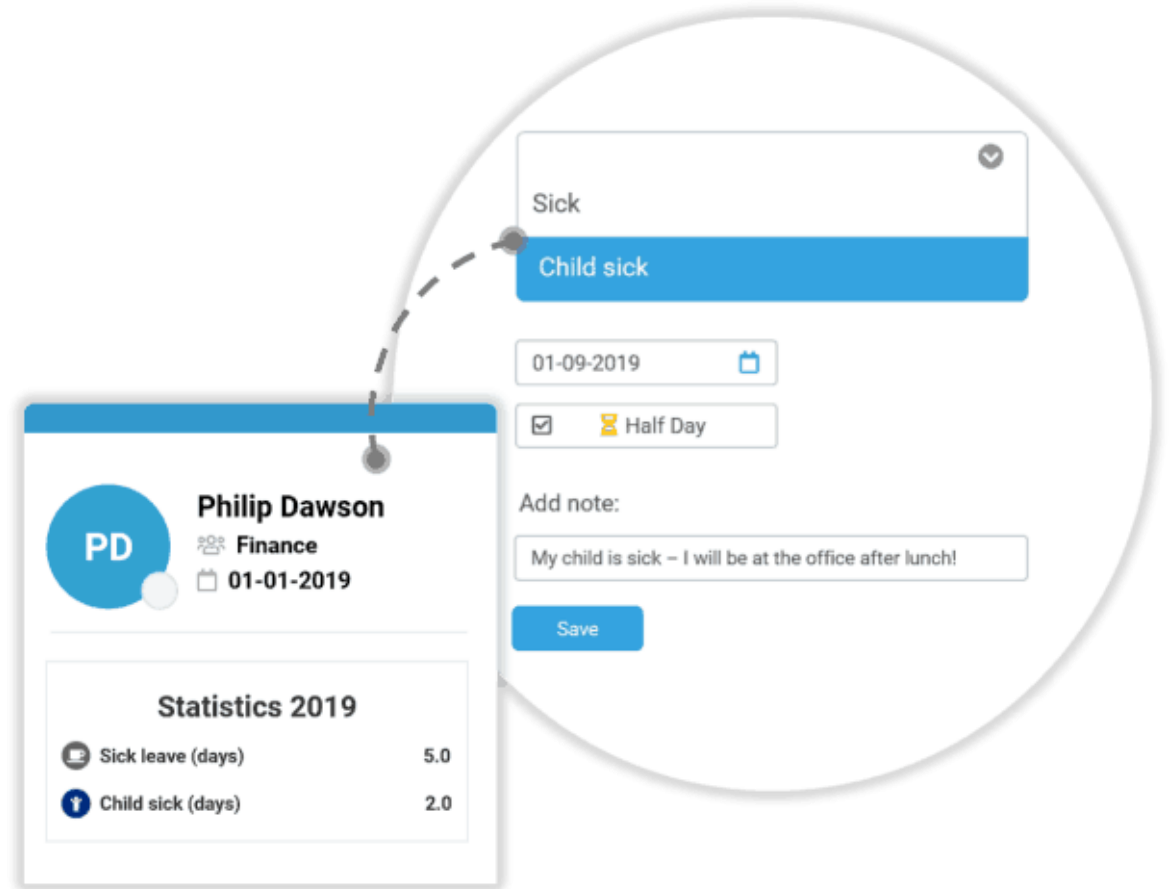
Sick

Child sick

01-09-2019

Half Day

Add note:

My child is sick – I will be at the office after lunch!

Save

PD

Philip Dawson

Finance

01-01-2019

Statistics 2019

| Sick leave (days) | 5.0 |
|---|---|
| Child sick (days) | 2.0 |